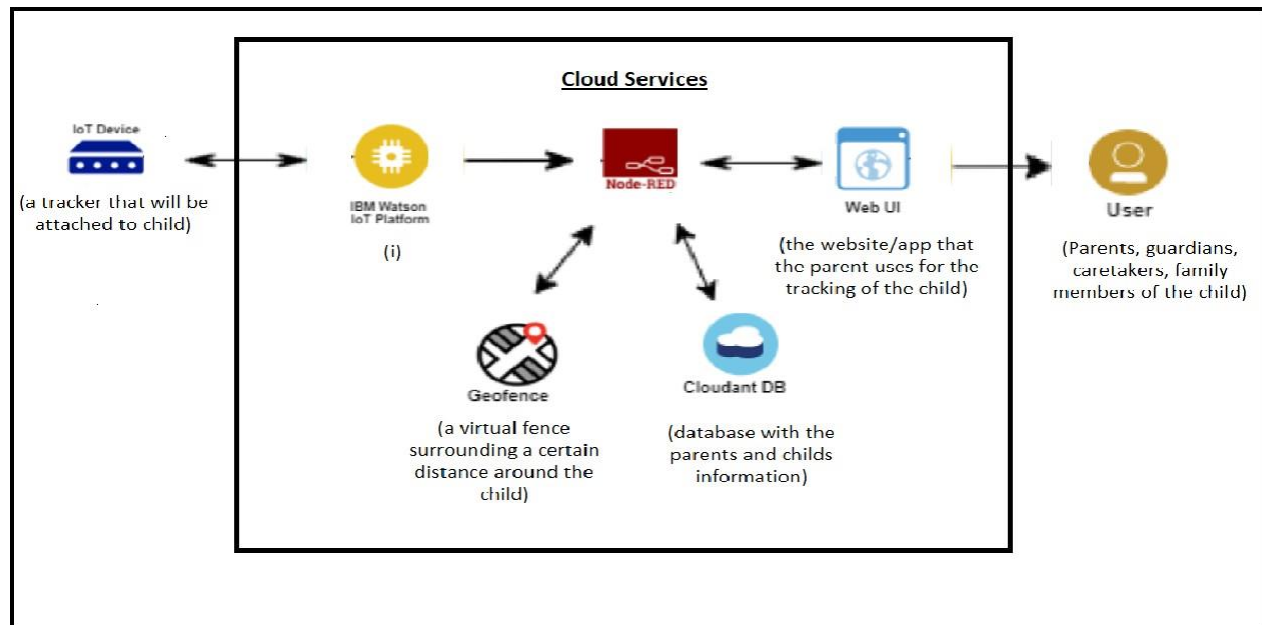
Cloud Services

IoT Device

(a tracker that will be attached to child)

IBM Watson IoT Platform

(i)

Node-RED

Web UI

(the website/app that the parent uses for the tracking of the child)

User

(Parents, guardians, caretakers, family members of the child)

Geofence

(a virtual fence surrounding a certain distance around the child)

Cloudant DB

(database with the parents and childs information)